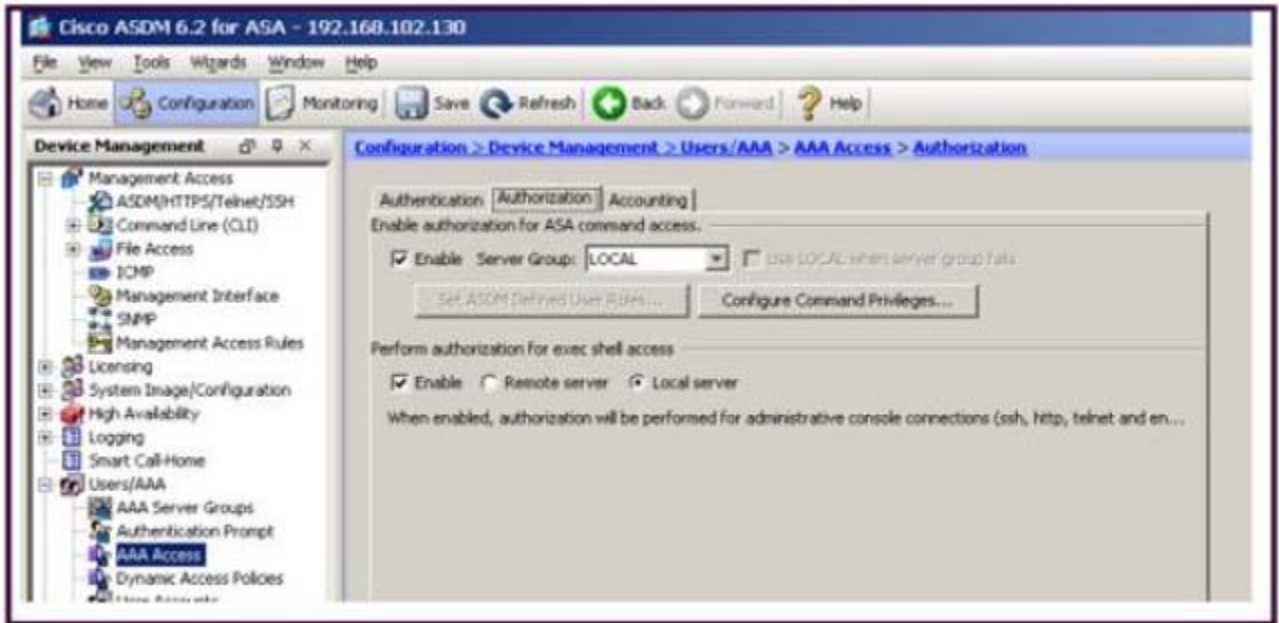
Cisco ASDM 6.2 for ASA - 192.168.102.130

File View Tools Wizards Window Help

Home Configuration Monitoring Save Refresh Back Forward Help

Device Management

Management Access
ASDM/HTTPS/Telnet/SSH
Command Line (CLI)
File Access
ICMP
Management Interface
SNMP
Management Access Rules
Licensing
System Image/Configuration
High Availability
Logging
Smart Call-Home
Users/AAA
AAA Server Groups
Authentication Prompt
AAA Access
Dynamic Access Policies
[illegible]

Configuration > Device Management > Users/AAA > AAA Access > Authorization

Authentication Authorization Accounting

Enable authorization for ASA command access.

Enable Server Group: LOCAL Use LOCAL when server group fails

Set ASDM Defined User Roles... Configure Command Privileges...

Perform authorization for exec shell access

Enable Remote server Local server

When enabled, authorization will be performed for administrative console connections (ssh, http, telnet and en...